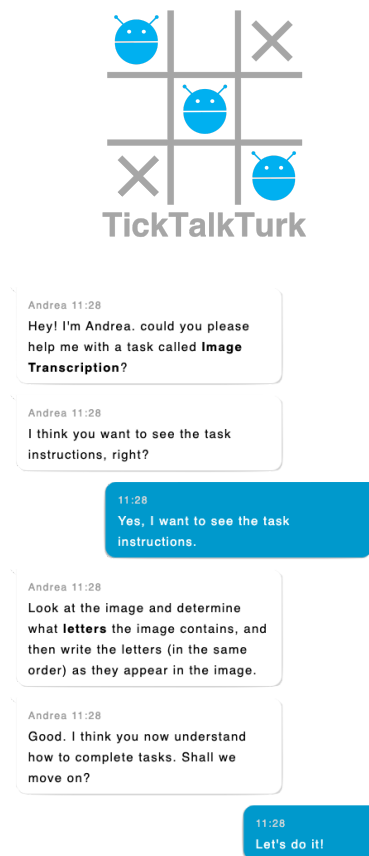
TickTalkTurk

Andrea 11:28
Hey! I'm Andrea. could you please help me with a task called **Image Transcription**?

Andrea 11:28
I think you want to see the task instructions, right?

11:28
Yes, I want to see the task instructions.

Andrea 11:28
Look at the image and determine what **letters** the image contains, and then write the letters (in the same order) as they appear in the image.

Andrea 11:28
Good. I think you now understand how to complete tasks. Shall we move on?

11:28
Let's do it!